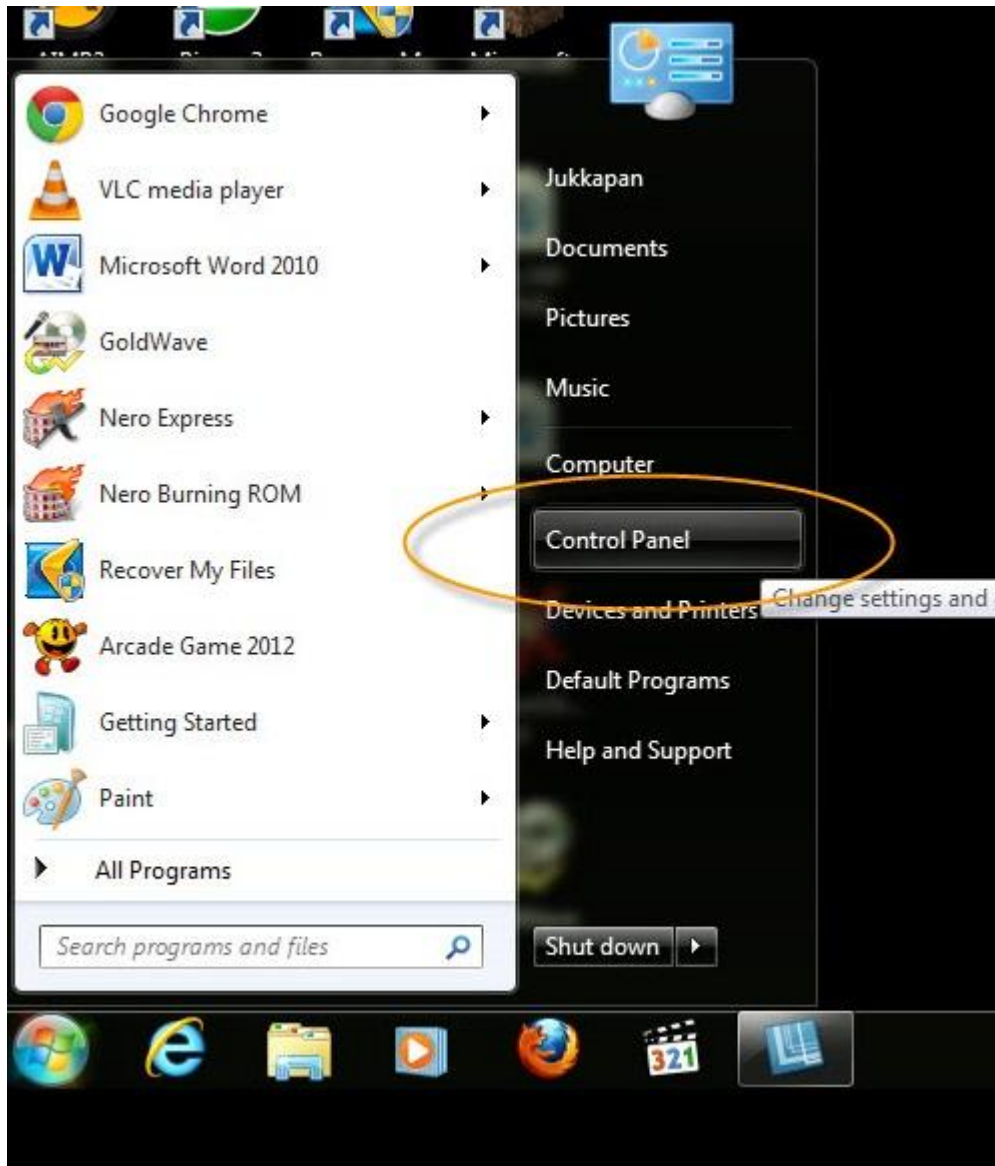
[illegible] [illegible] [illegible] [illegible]

Google Chrome
VLC media player
Microsoft Word 2010
GoldWave
Nero Express
Nero Burning ROM
Recover My Files
Arcade Game 2012
Getting Started
Paint
All Programs

Search programs and files

Jukkapan
Documents
Pictures
Music
Computer
Control Panel
Devices and Printers
Change settings and
Default Programs
Help and Support

Shut down

321